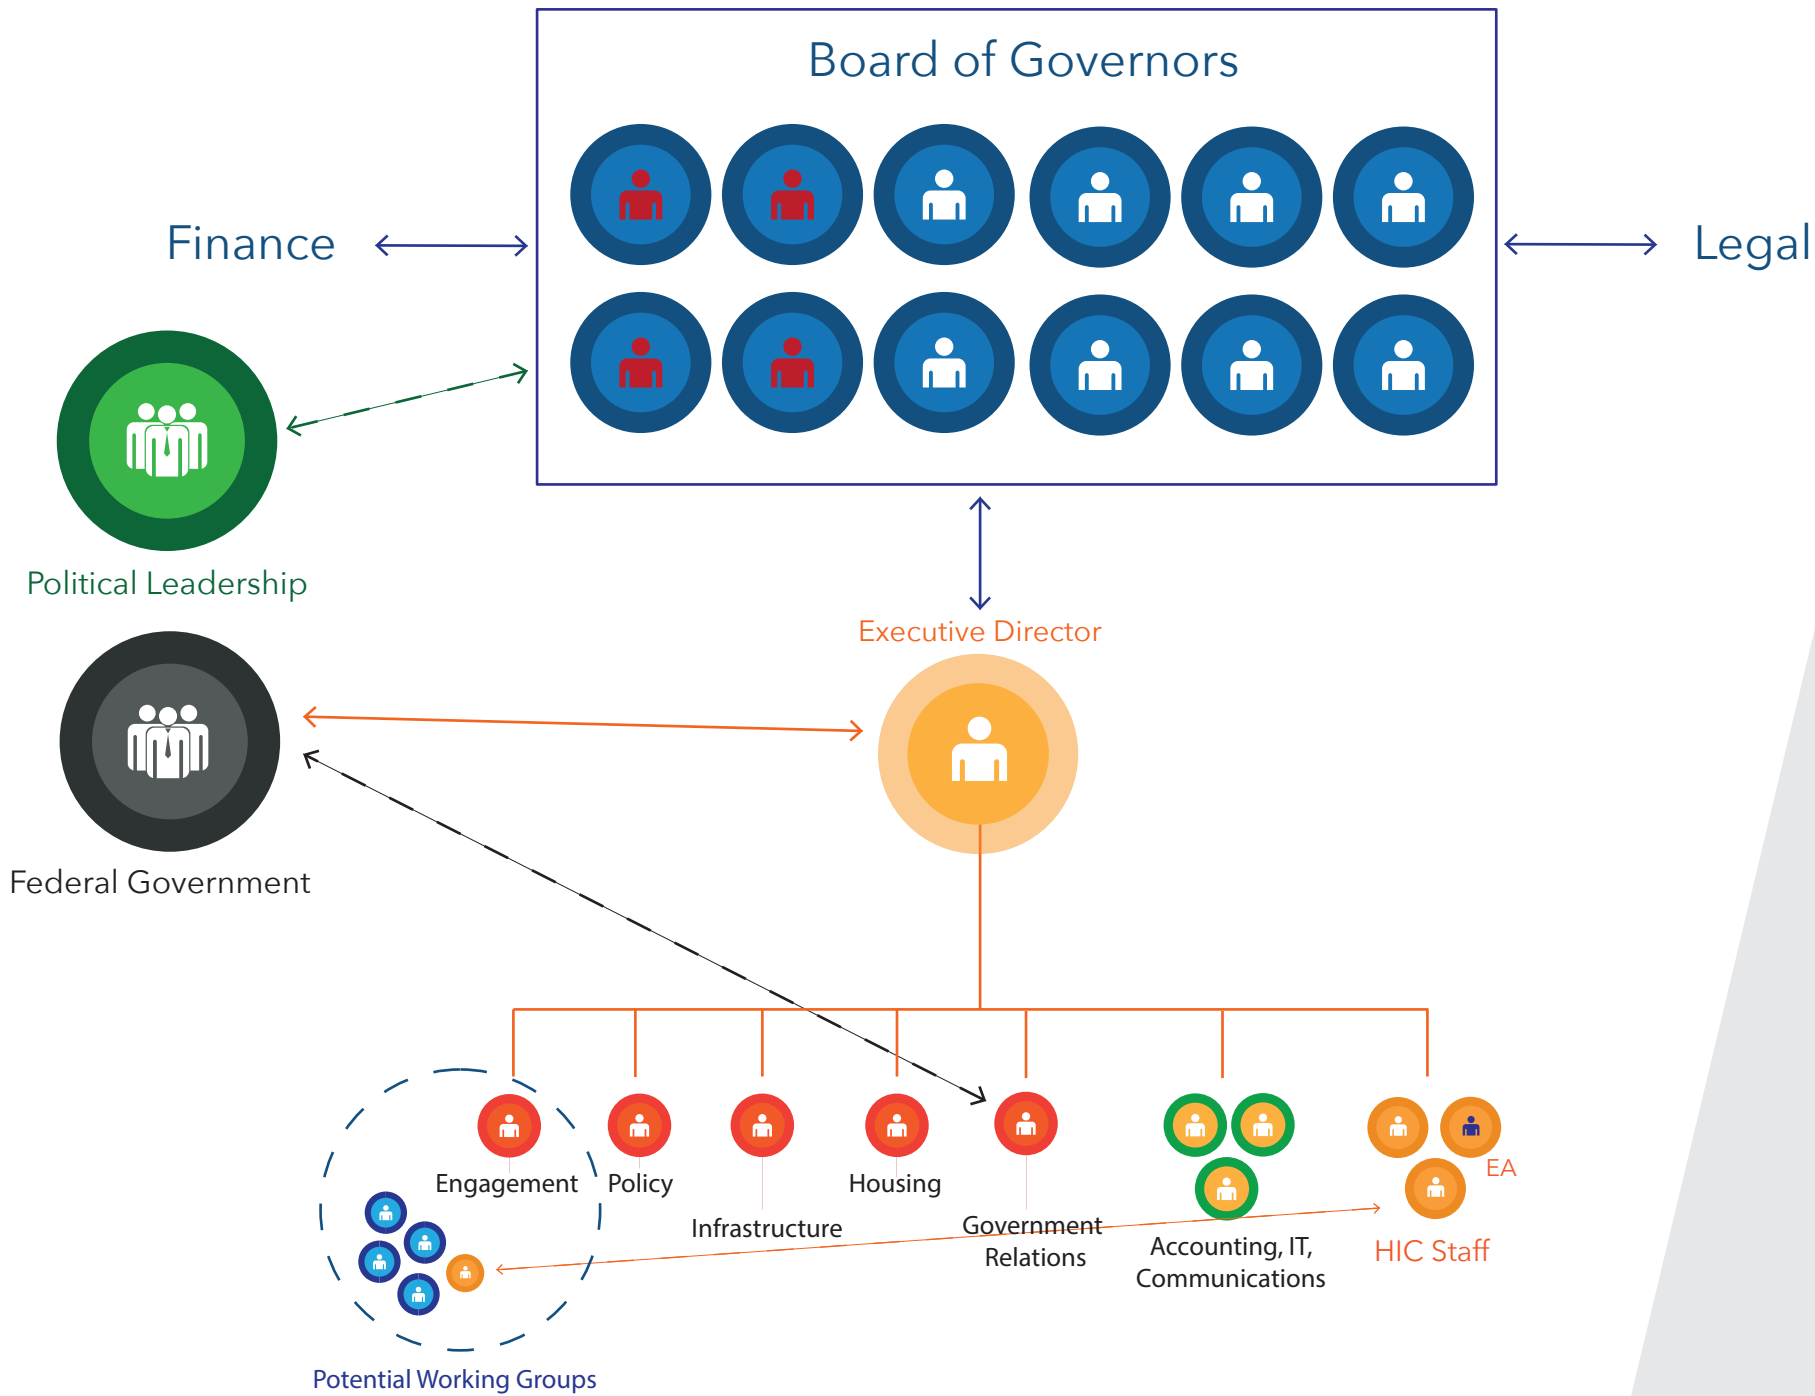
Board of Governors

Finance

Legal

Political Leadership

Executive Director

Federal Government

Engagement

Policy

Infrastructure

Housing

Government Relations

Accounting, IT, Communications

EA

HIC Staff

Potential Working Groups